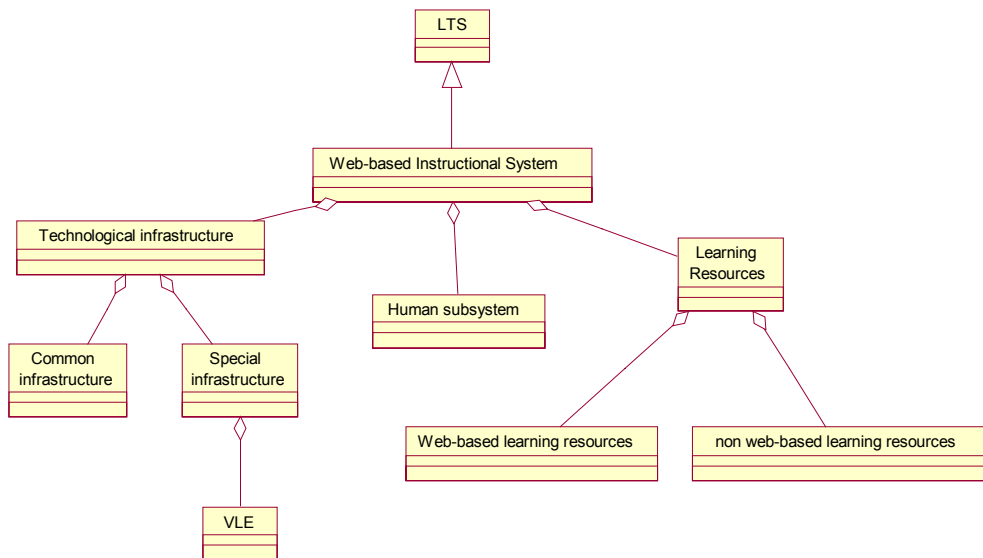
LTS

Web-based Instructional System

Technological infrastructure

Human subsystem

Learning Resources

Common infrastructure

Special infrastructure

VLE

Web-based learning resources

non web-based learning resources